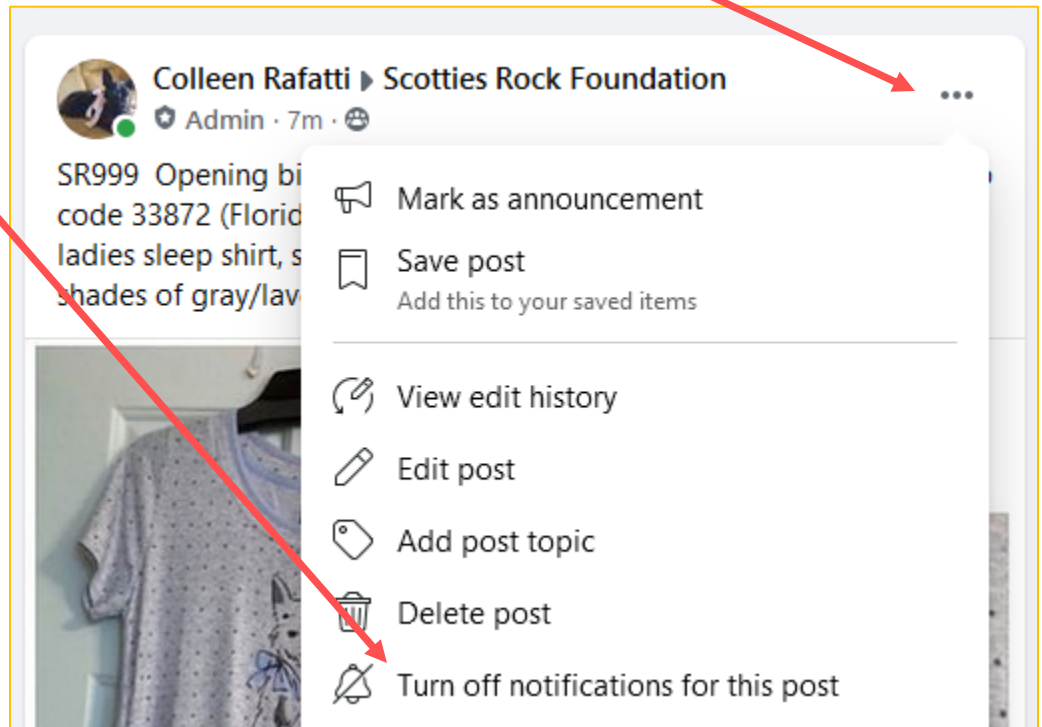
Colleen Rafatti ▸ Scotties Rock Foundation

Admin · 7m ·

SR999 Opening bi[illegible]
code 33872 (Florid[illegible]
ladies sleep shirt, s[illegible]
shades of gray/lav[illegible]

Mark as announcement

Save post
Add this to your saved items

View edit history

Edit post

Add post topic

Delete post

Turn off notifications for this post